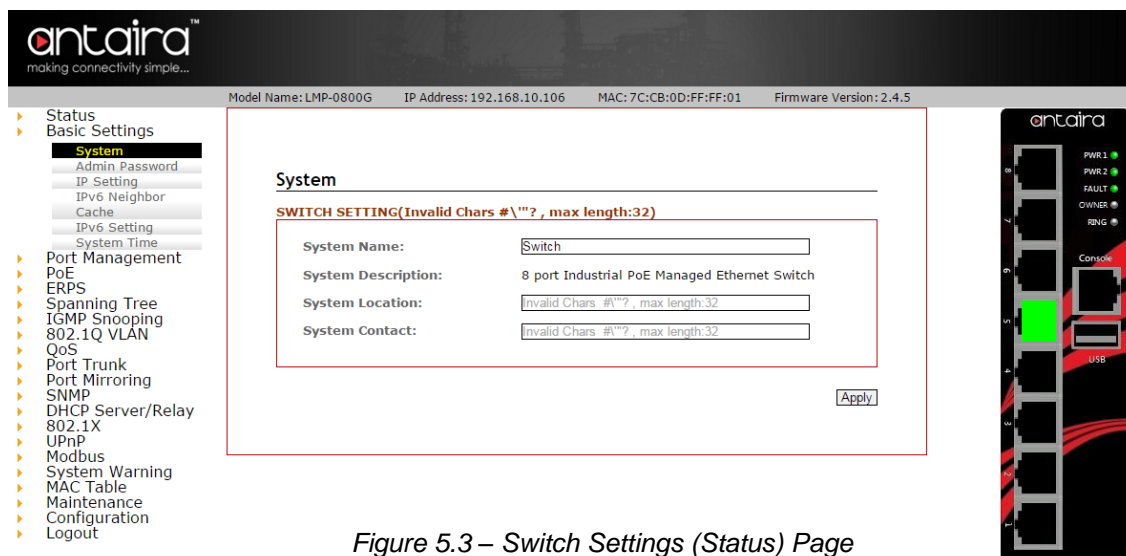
antaira™
making connectivity simple...

Model Name: LMP-0800G IP Address: 192.168.10.106 MAC: 7C:CB:0D:FF:FF:01 Firmware Version: 2.4.5

Status
Basic Settings
System
Admin Password
IP Setting
IPv6 Neighbor Cache
IPv6 Setting
System Time
Port Management
PoE
ERPS
Spanning Tree
IGMP Snooping
802.1Q VLAN
QoS
Port Trunk
Port Mirroring
SNMP
DHCP Server/Relay
802.1X
UPnP
Modbus
System Warning
MAC Table
Maintenance
Configuration
Logout

System

SWITCH SETTING(Invalid Chars #\'"? , max length:32)

System Name: Switch
System Description: 8 port Industrial PoE Managed Ethernet Switch
System Location: Invalid Chars #\'"? , max length:32
System Contact: Invalid Chars #\'"? , max length:32

Apply

antaira
PWR1
PWR2
FAULT
OWNER
RING
Console
USB
8
7
6
5
4
3
2
1

Figure 5.3 – Switch Settings (Status) Page